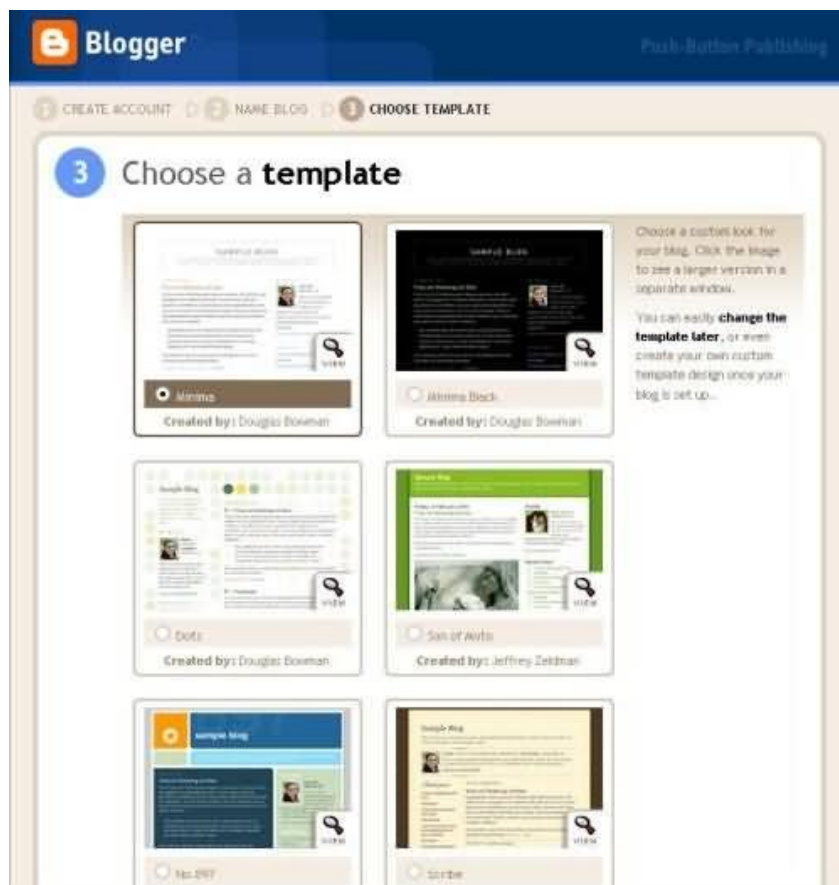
Blogger

Push-Button Publishing

1 CREATE ACCOUNT 2 NAME BLOG 3 CHOOSE TEMPLATE

3 Choose a **template**

Choose a custom look for your blog. Click the image to see a larger version in a separate window.

You can easily **change the template later**, or even create your own custom template design once your blog is set up...

SAMPLE BLOG

view

Minima

Created by: Douglas Bowman

SAMPLE BLOG

view

Minima Black

Created by: Douglas Bowman

Sample Blog

view

Dots

Created by: Douglas Bowman

Sample Blog

view

Son of Moto

Created by: Jeffrey Zeldman

sample blog

view

No. 897

Sample Blog

view

Scribe